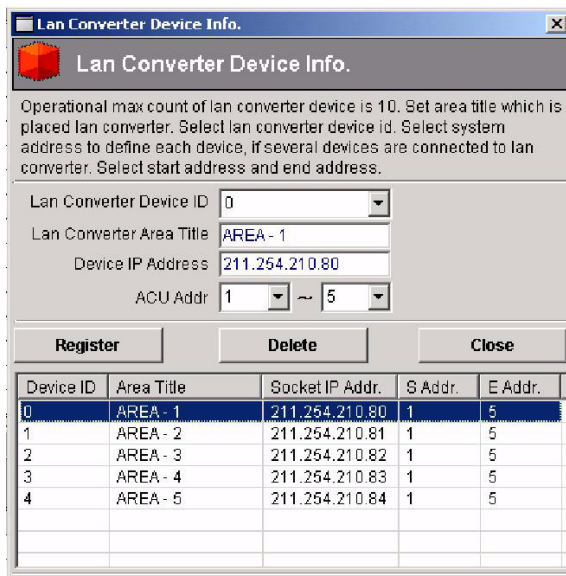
Lan Converter Device Info.

Lan Converter Device Info.

Operational max count of lan converter device is 10. Set area title which is placed lan converter. Select lan converter device id. Select system address to define each device, if several devices are connected to lan converter. Select start address and end address.

Lan Converter Device ID 0

Lan Converter Area Title AREA - 1

Device IP Address 211.254.210.80

ACU Addr 1 ~ 5

Register

Delete

Close

| Device ID | Area Title | Socket IP Addr. | S Addr. | E Addr. |
|---|---|---|---|---|
| 0 | AREA - 1 | 211.254.210.80 | 1 | 5 |
| 1 | AREA - 2 | 211.254.210.81 | 1 | 5 |
| 2 | AREA - 3 | 211.254.210.82 | 1 | 5 |
| 3 | AREA - 4 | 211.254.210.83 | 1 | 5 |
| 4 | AREA - 5 | 211.254.210.84 | 1 | 5 |